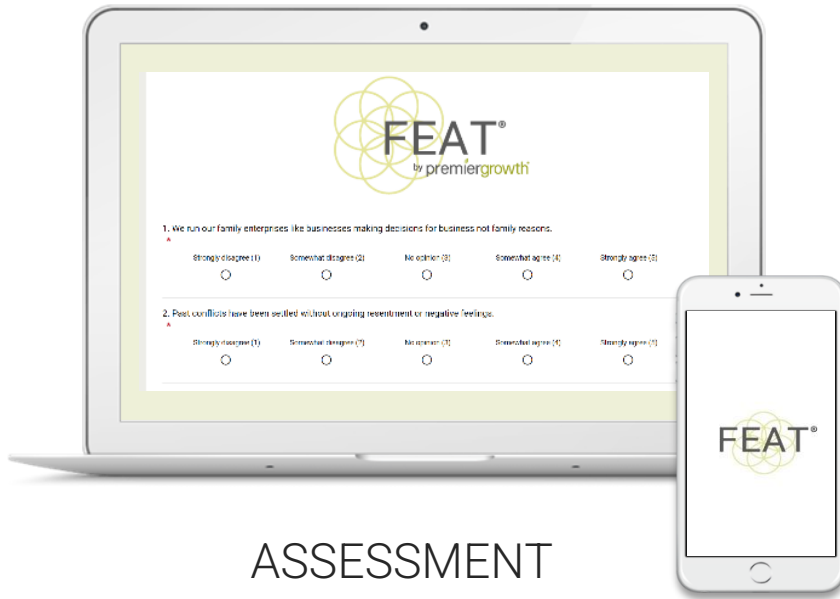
FEAT®
by premiergrowth

1. We run our family enterprises like businesses making decisions for business not family reasons.
*

Strongly disagree (1) Somewhat disagree (2) No opinion (3) Somewhat agree (4) Strongly agree (5)

2. Past conflicts have been settled without ongoing resentment or negative feelings.
*

Strongly disagree (1) Somewhat disagree (2) No opinion (3) Somewhat agree (4) Strongly agree (5)

FEAT®

ASSESSMENT